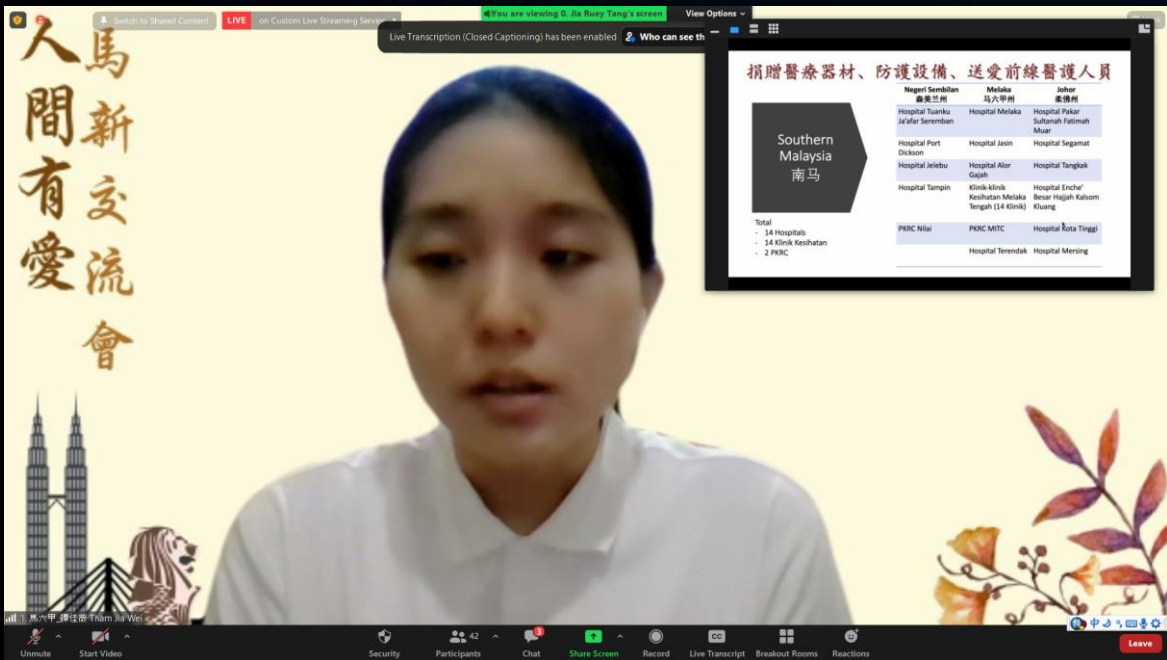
Switch to Shared Content

LIVE on Custom Live Streaming Servic

You are viewing 0. Jia Ruey Tang's screen

View Options

Live Transcription (Closed Captioning) has been enabled

Who can see th

人間有愛

馬新交流會

捐贈醫療器材、防護設備、送愛前線醫護人員

Southern Malaysia 南马

| Negeri Sembilan 森美兰州 | Melaka 马六甲州 | Johor 柔佛州 |
|---|---|---|
| Hospital Tuanku Ja'afar Seremban | Hospital Melaka | Hospital Pakar Sultanah Fatimah Muar |
| Hospital Port Dickson | Hospital Jasin | Hospital Segamat |
| Hospital Jelebu | Hospital Alor Gajah | Hospital Tangkak |
| Hospital Tampin | Klinik-klinik Kesihatan Melaka Tengah (14 Klinik) | Hospital Enche' Besar Hajjah Kalsom Kluang |
| PKRC Nilai | PKRC MITC | Hospital Kota Tinggi |
| | Hospital Terendak | Hospital Mersing |

Total
- 14 Hospitals
- 14 Klinik Kesihatan
- 2 PKRC

1. 馬六甲_譚佳薇 (Tham Jia Wei)

Unmute
Start Video
Security
Participants 42
Chat 3
Share Screen
Record
Live Transcript
Breakout Rooms
Reactions
Leave